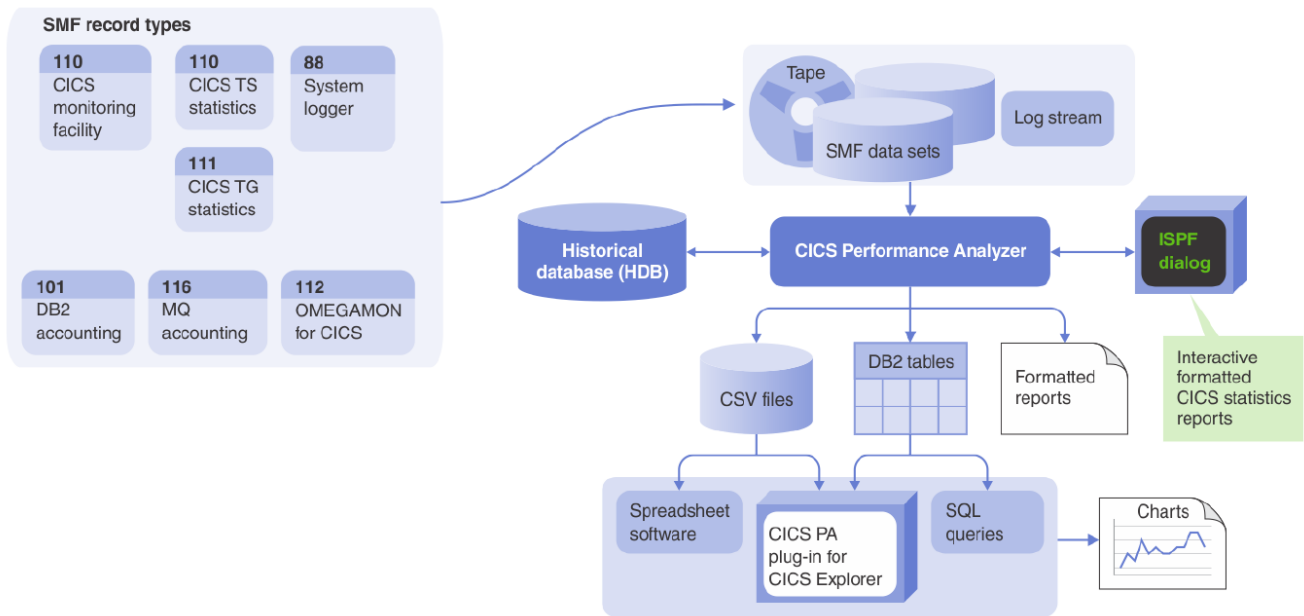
SMF record types

110
CICS monitoring facility

110
CICS TS statistics

88
System logger

111
CICS TG statistics

101
DB2 accounting

116
MQ accounting

112
OMEGAMON for CICS

Tape

Log stream

SMF data sets

Historical database (HDB)

CICS Performance Analyzer

ISPF dialog

Interactive formatted CICS statistics reports

CSV files

DB2 tables

Formatted reports

Spreadsheet software

CICS PA plug-in for CICS Explorer

SQL queries

Charts